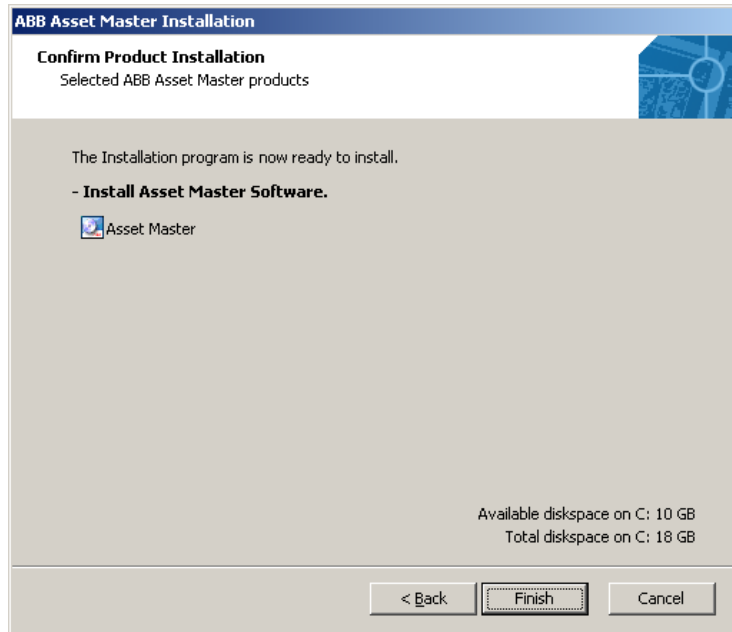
ABB Asset Master Installation

Confirm Product Installation
Selected ABB Asset Master products

The Installation program is now ready to install.

- Install Asset Master Software.

Asset Master

Available diskspace on C: 10 GB
Total diskspace on C: 18 GB

< Back
Finish
Cancel